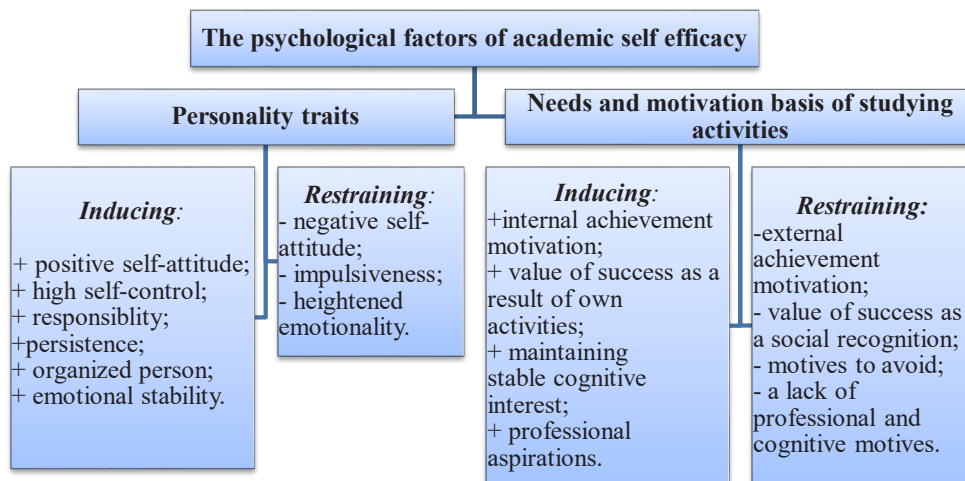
The psychological factors of academic self efficacy

Personality traits

Needs and motivation basis of studying activities

Inducing:

+ positive self-attitude;
+ high self-control;
+ responsiblity;
+persistence;
+ organized person;
+ emotional stability.

Restraining:
- negative self-attitude;
- impulsiveness;
- heightened emotionality.

Inducing:
+internal achievement motivation;
+ value of success as a result of own activities;
+ maintaining stable cognitive interest;
+ professional aspirations.

Restraining:
-external achievement motivation;
- value of success as a social recognition;
- motives to avoid;
- a lack of professional and cognitive motives.